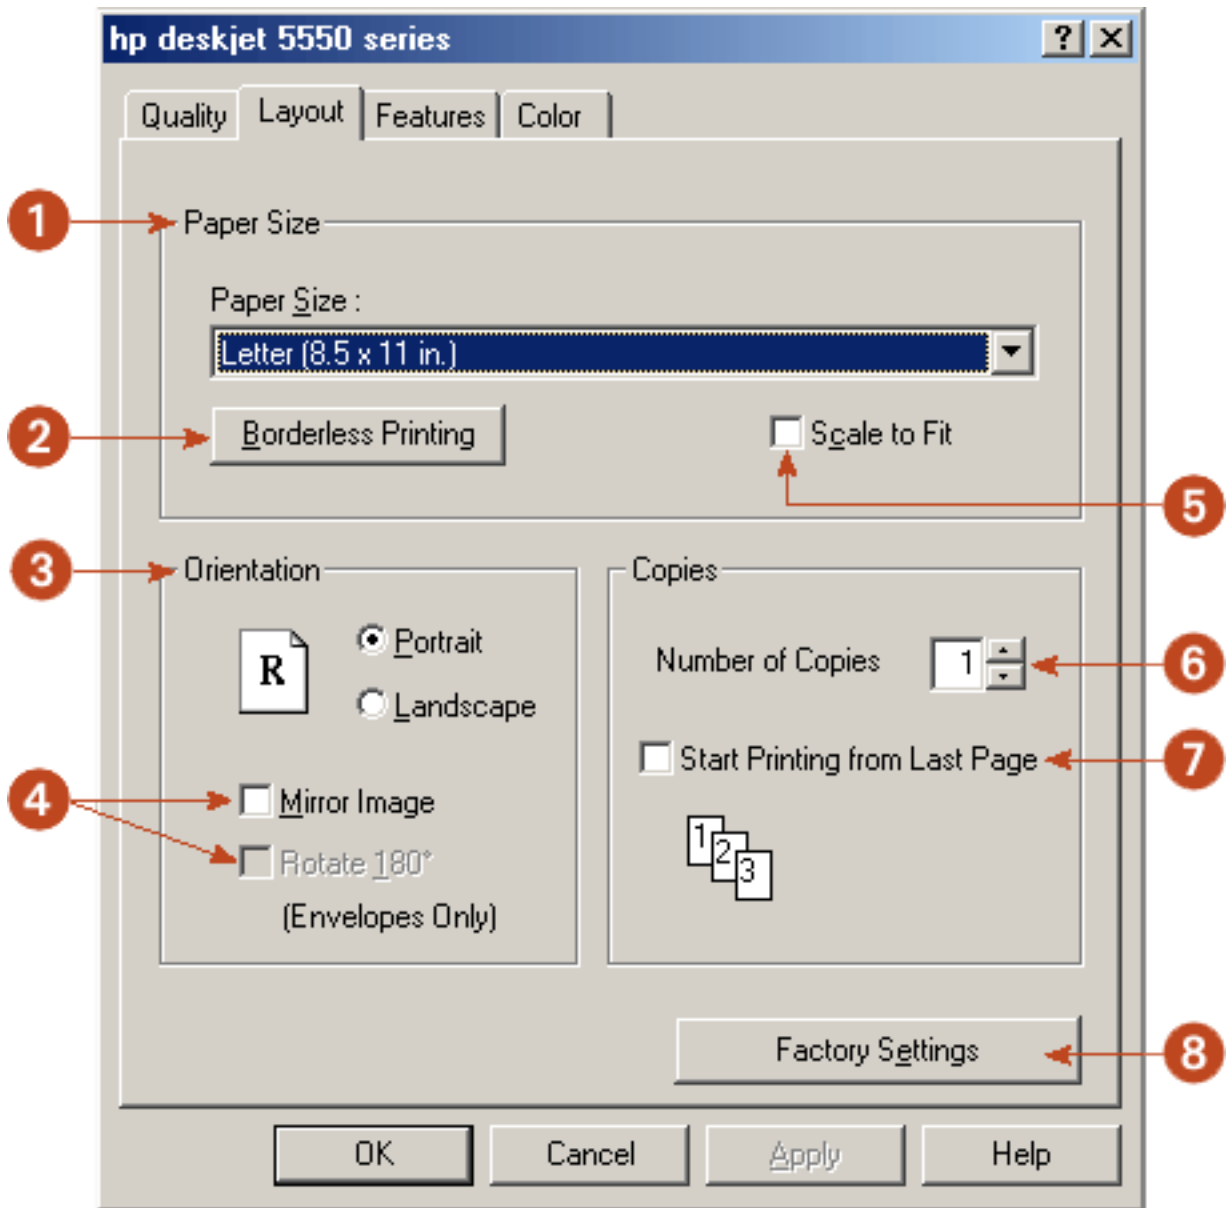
hp deskjet 5550 series

?

X

Quality Layout Features Color

1

Paper Size

Paper Size :

Letter (8.5 x 11 in.)

2

Borderless Printing

Scale to Fit

5

3

Orientation

R

Portrait

Landscape

Copies

Number of Copies

1

6

Start Printing from Last Page

7

4

Mirror Image

Rotate 180°

(Envelopes Only)

1 2 3

Factory Settings

8

OK

Cancel

Apply

Help